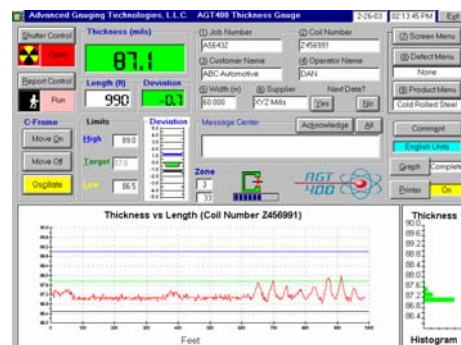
Advanced Gauging Technologies, L.L.C. AGT400 Thickness Gauge 2-26-03 02:13:45 PM

Shutter Control
Open
Thickness (mils)
87.1
(1) Job Number
A56432
(2) Coil Number
Z456991
(7) Screen Menu

(3) Customer Name
ABC Automotive
(4) Operator Name
DAN
(8) Defect Menu
None

Report Control
Run
Length (ft)
990
Deviation
-0.1
(5) Width (in)
60.000
(6) Supplier
XYZ Mills
Next Date?
Yes No
(9) Product Menu
Cold Rolled Steel

C-Frame
Limits
Deviation
Message Center
Acknowledge All
Comment
Move On
High 89.0
English Units
Move Off
Target 87.0
Graph Complete
Oscillate
Low 86.5
Zone
3
33
AGT 400
Printer On

Thickness vs Length (Coil Number Z456991)
Feet
Thickness
90.0
89.6
89.2
88.8
88.4
88.0
87.6
87.2
86.8
86.4
86.0
Histogram